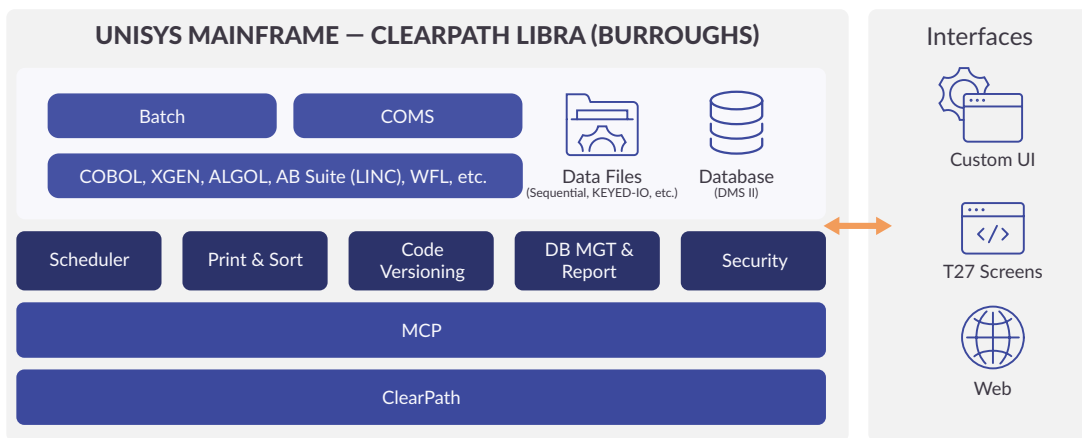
UNISYS MAINFRAME — CLEARPATH LIBRA (BURROUGHS)

Batch

COMS

COBOL, XGEN, ALGOL, AB Suite (LINC), WFL, etc.

Data Files
(Sequential, KEYED-IO, etc.)

Database
(DMS II)

Scheduler

Print & Sort

Code Versioning

DB MGT & Report

Security

MCP

ClearPath

Interfaces

Custom UI

</>

T27 Screens

Web